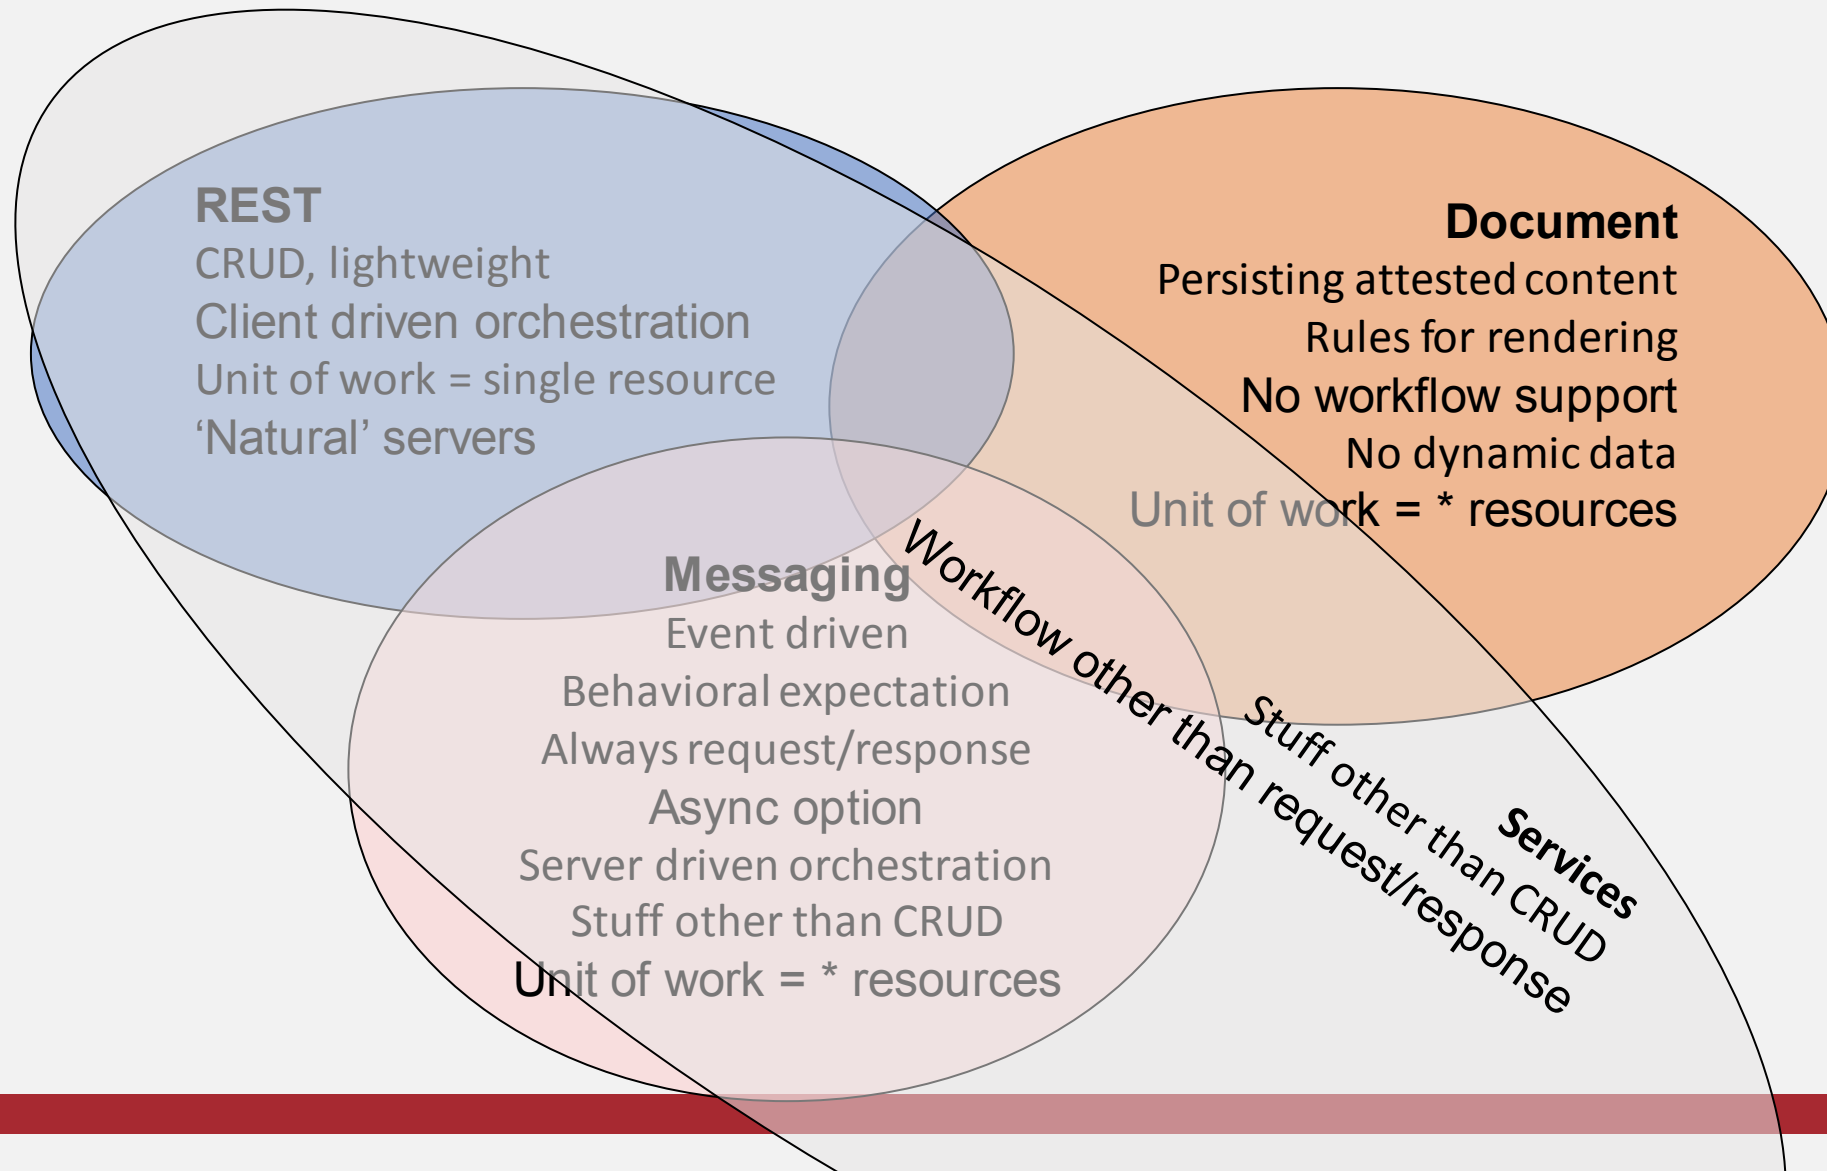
REST
CRUD, lightweight
Client driven orchestration
Unit of work = single resource
'Natural' servers

Document
Persisting attested content
Rules for rendering
No workflow support
No dynamic data
Unit of work = * resources

Messaging
Event driven
Behavioral expectation
Always request/response
Async option
Server driven orchestration
Stuff other than CRUD
Unit of work = * resources

Workflow other than request/response
Stuff other than CRUD
Services